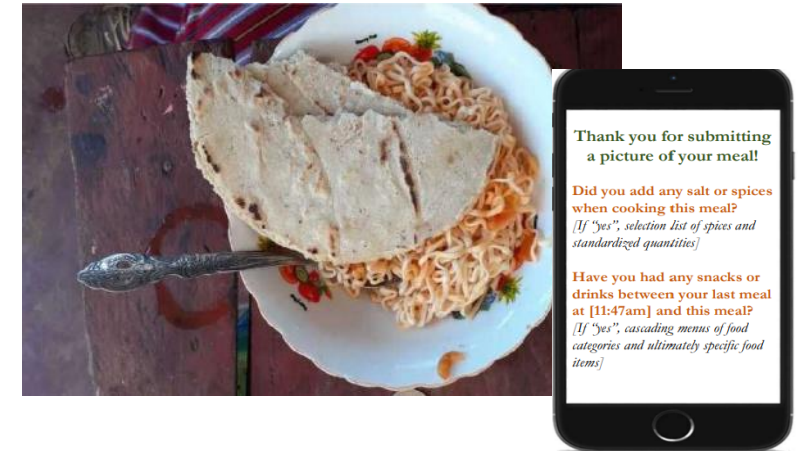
Thank you for submitting a picture of your meal!

Did you add any salt or spices when cooking this meal?
[If "yes", selection list of spices and standardized quantities]

Have you had any snacks or drinks between your last meal at [11:47am] and this meal?
[If "yes", cascading menus of food categories and ultimately specific food items]